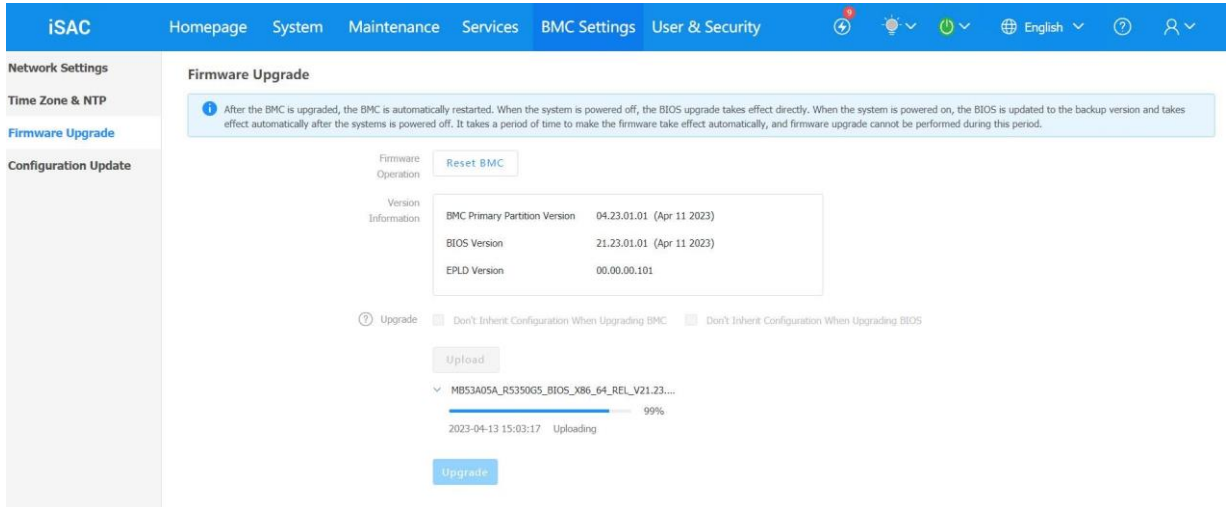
iSAC Homepage System Maintenance Services BMC Settings User & Security 9 English

Network Settings
Time Zone & NTP
Firmware Upgrade
Configuration Update

Firmware Upgrade

After the BMC is upgraded, the BMC is automatically restarted. When the system is powered off, the BIOS upgrade takes effect directly. When the system is powered on, the BIOS is updated to the backup version and takes effect automatically after the systems is powered off. It takes a period of time to make the firmware take effect automatically, and firmware upgrade cannot be performed during this period.

Firmware Operation Reset BMC

Version Information

| | |
|---|---|
| BMC Primary Partition Version | 04.23.01.01 (Apr 11 2023) |
| BIOS Version | 21.23.01.01 (Apr 11 2023) |
| EPLD Version | 00.00.00.101 |

Upgrade Don't Inherit Configuration When Upgrading BMC Don't Inherit Configuration When Upgrading BIOS

Upload

MB53A05A_R5350G5_BIOS_X86_64_REL_V21.23....
99%
2023-04-13 15:03:17 Uploading

Upgrade